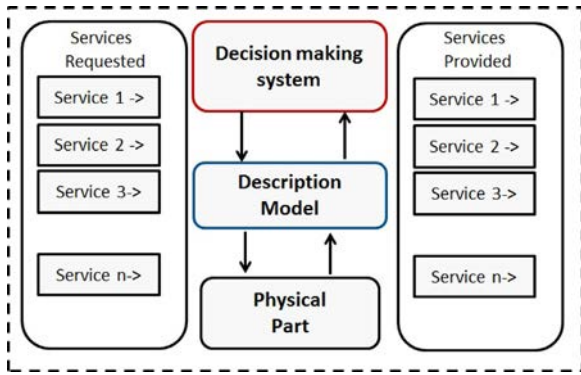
Services Requested

Service 1 ->

Service 2 ->

Service 3->

Service n->

Decision making system

Description Model

Physical Part

Services Provided

Service 1 ->

Service 2 ->

Service 3->

Service n->